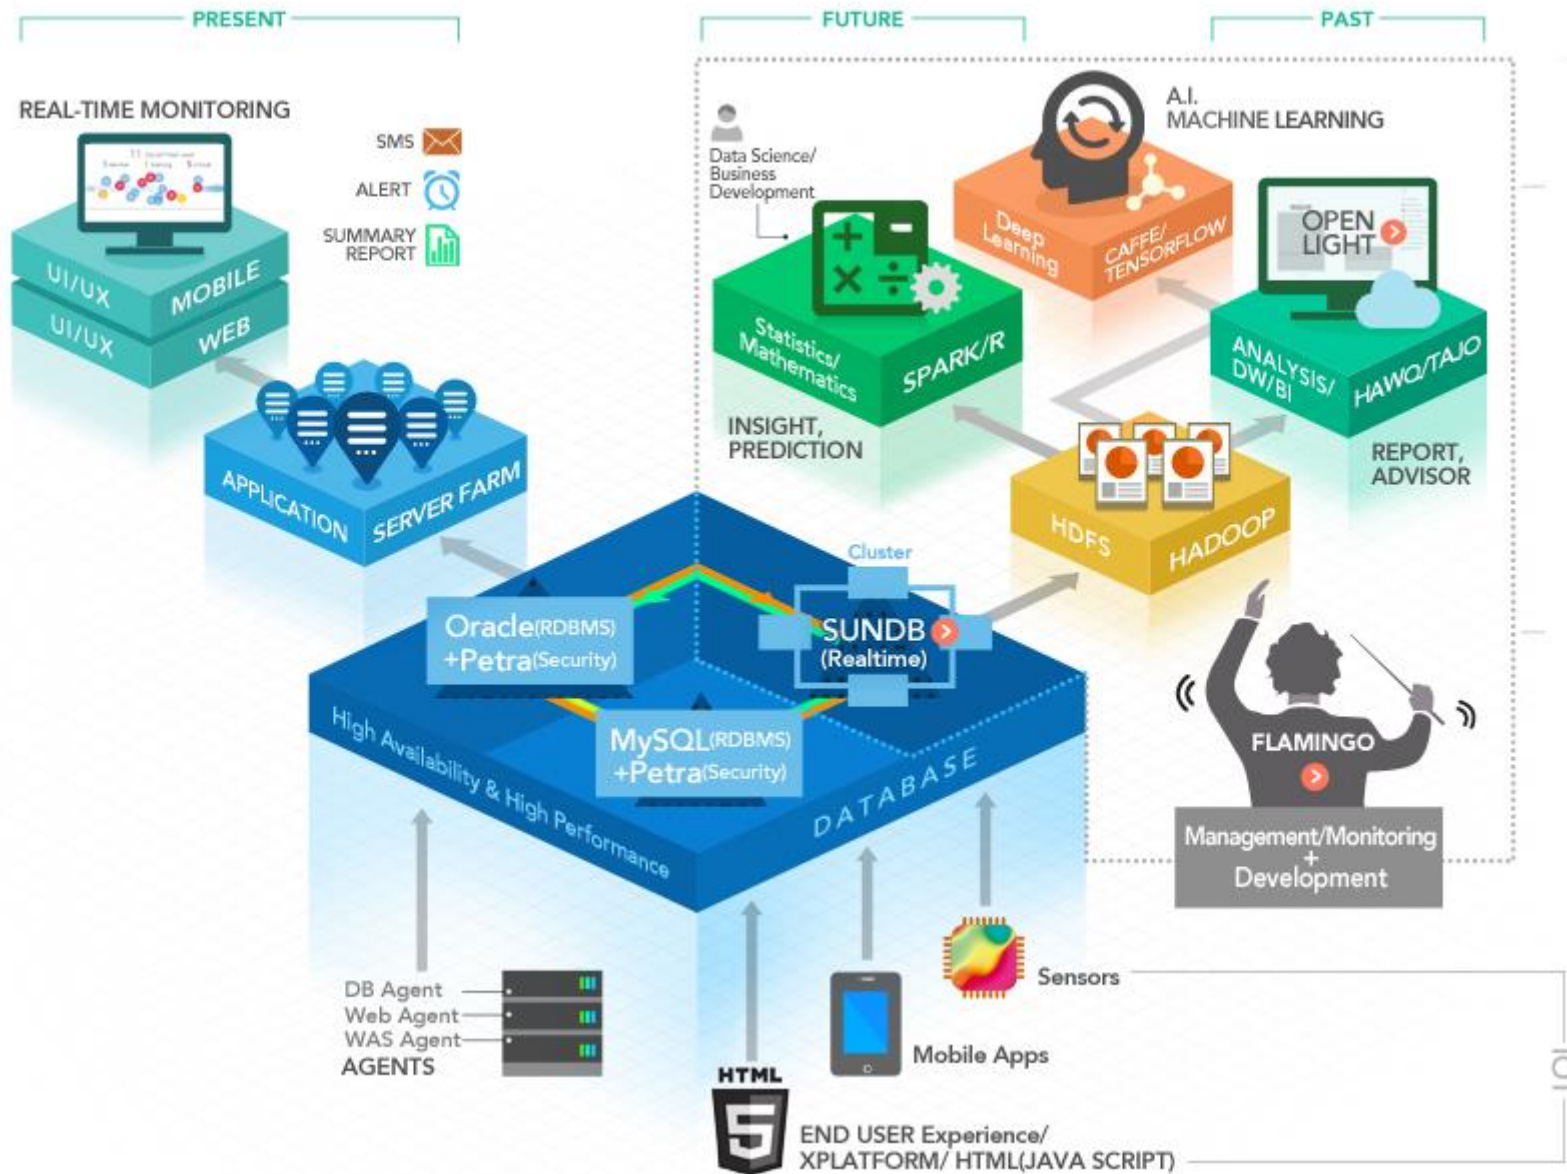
PRESENT

FUTURE

PAST

REAL-TIME MONITORING

SMS

ALERT

SUMMARY REPORT

UI/UX MOBILE

UI/UX WEB

APPLICATION SERVER FARM

Data Science/ Business Development

Statistics/ Mathematics SPARK/R

INSIGHT, PREDICTION

A.I. MACHINE LEARNING

Deep Learning CAFFE/ TENSORFLOW

OPEN LIGHT

ANALYSIS/ DW/BI HAWQ/TAJO

REPORT, ADVISOR

HDFS HADOOP

Cluster

Oracle(RDBMS) +Petra(Security)

SUNDB (Realtime)

MySQL(RDBMS) +Petra(Security)

High Availability & High Performance

DATABASE

FLAMINGO

Management/Monitoring + Development

DB Agent
Web Agent
WAS Agent
AGENTS

HTML

Mobile Apps

Sensors

END USER Experience/ XPLATFORM/ HTML(JAVA SCRIPT)